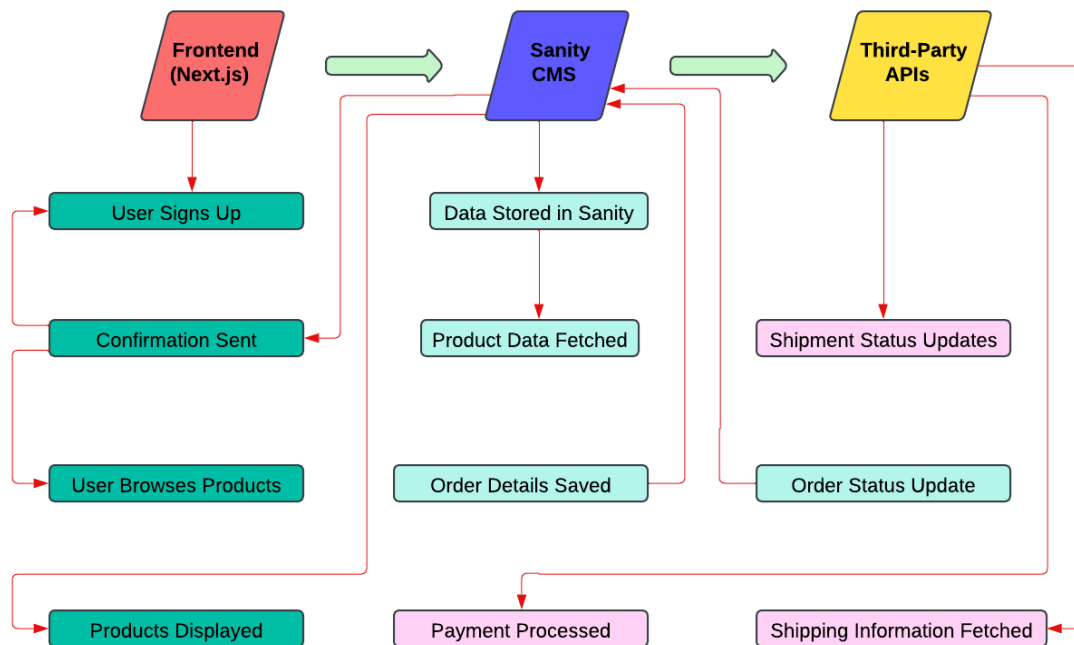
Frontend (Next.js)

Sanity CMS

Third-Party APIs

User Signs Up

Data Stored in Sanity

Confirmation Sent

Product Data Fetched

Shipment Status Updates

User Browses Products

Order Details Saved

Order Status Update

Products Displayed

Payment Processed

Shipping Information Fetched